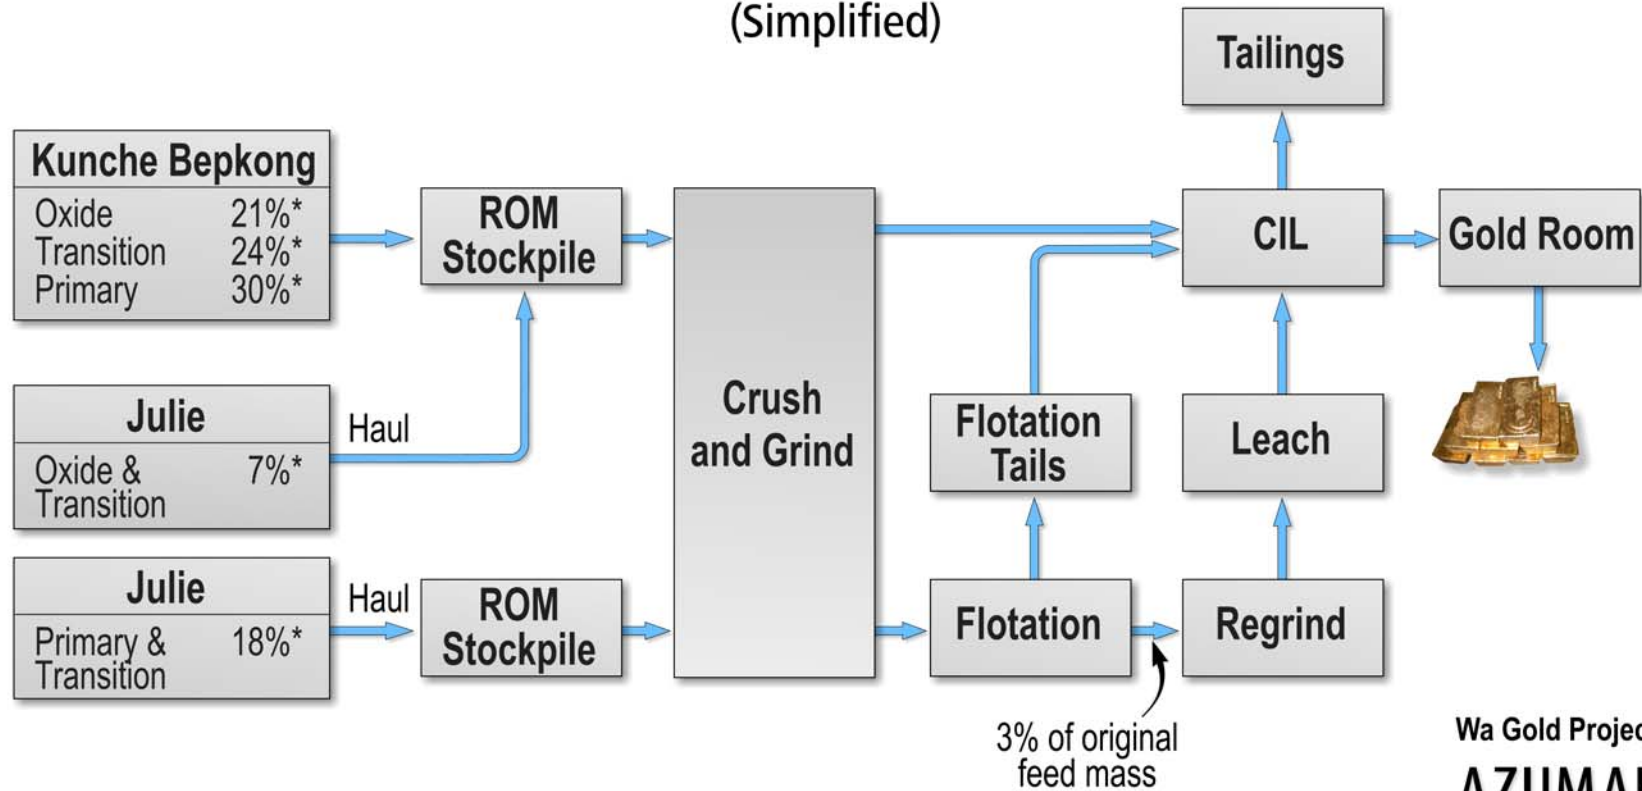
(Simplified)

Tailings

Kunche Bepkong
Oxide 21%*
Transition 24%*
Primary 30%*

ROM Stockpile

Crush and Grind

CIL

Gold Room

Julie
Oxide & Transition 7%*

Haul

Flotation Tails

Leach

Julie
Primary & Transition 18%*

Haul

ROM Stockpile

Flotation

Regrind

3% of original feed mass

Wa Gold Projec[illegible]

AZUMA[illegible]